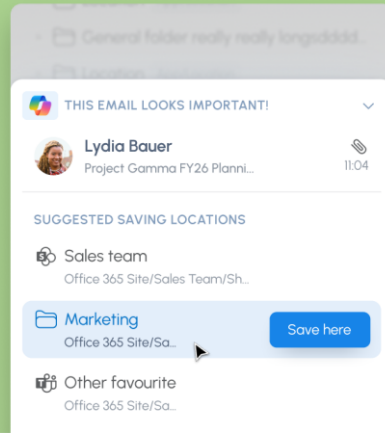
General folder really really longsdddd...

Location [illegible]

THIS EMAIL LOOKS IMPORTANT!

Lydia Bauer
Project Gamma FY26 Planni...
11:04

SUGGESTED SAVING LOCATIONS

Sales team
Office 365 Site/Sales Team/Sh...

Marketing
Office 365 Site/Sa...
Save here

Other favourite
Office 365 Site/Sa...